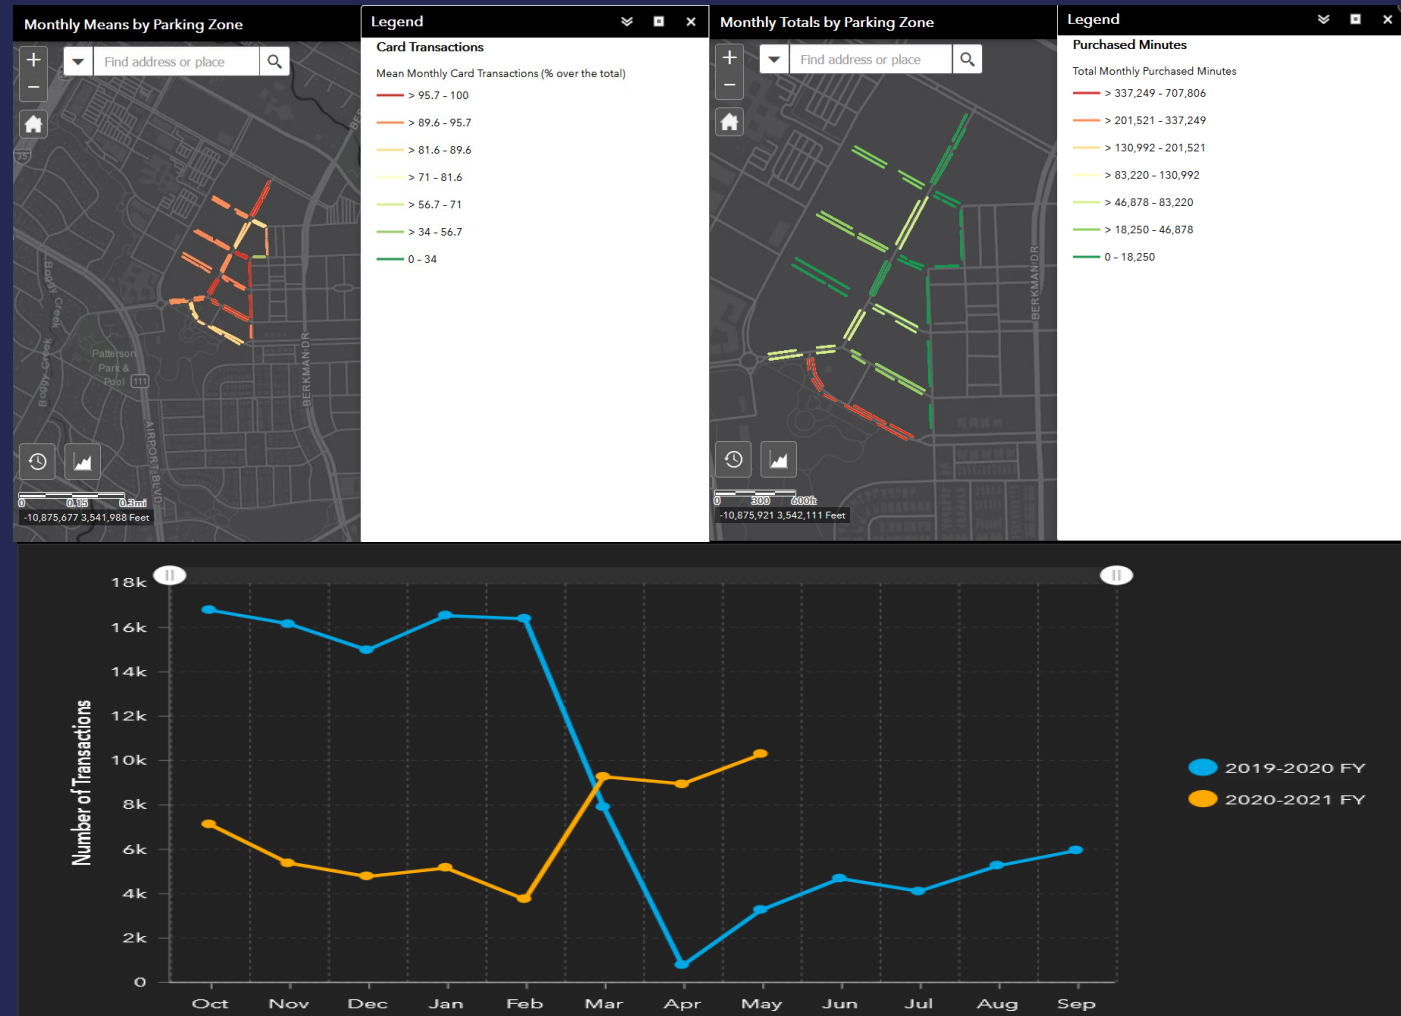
Monthly Means by Parking Zone

Find address or place

Bogg Creek

Patterson Park & Pool

BERKMAN DR

AIRPORT BLVD

0 0.15 0.3mi

-10,875,677 3,541,988 Feet

Legend

Card Transactions

Mean Monthly Card Transactions (% over the total)

> 95.7 - 100

> 89.6 - 95.7

> 81.6 - 89.6

> 71 - 81.6

> 56.7 - 71

> 34 - 56.7

0 - 34

Monthly Totals by Parking Zone

Find address or place

BERKMAN DR

0 300 600ft

-10,875,921 3,542,111 Feet

Legend

Purchased Minutes

Total Monthly Purchased Minutes

> 337,249 - 707,806

> 201,521 - 337,249

> 130,992 - 201,521

> 83,220 - 130,992

> 46,878 - 83,220

> 18,250 - 46,878

0 - 18,250

Number of Transactions

18k
16k
14k
12k
10k
8k
6k
4k
2k
0

Oct Nov Dec Jan Feb Mar Apr May Jun Jul Aug Sep

2019-2020 FY

2020-2021 FY